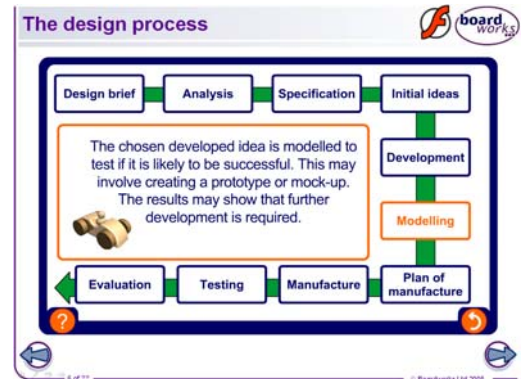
The design process

board works

Design brief

Analysis

Specification

Initial ideas

The chosen developed idea is modelled to test if it is likely to be successful. This may involve creating a prototype or mock-up. The results may show that further development is required.

Development

Modelling

Evaluation

Testing

Manufacture

Plan of manufacture

?

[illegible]

© Boardworks Ltd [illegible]